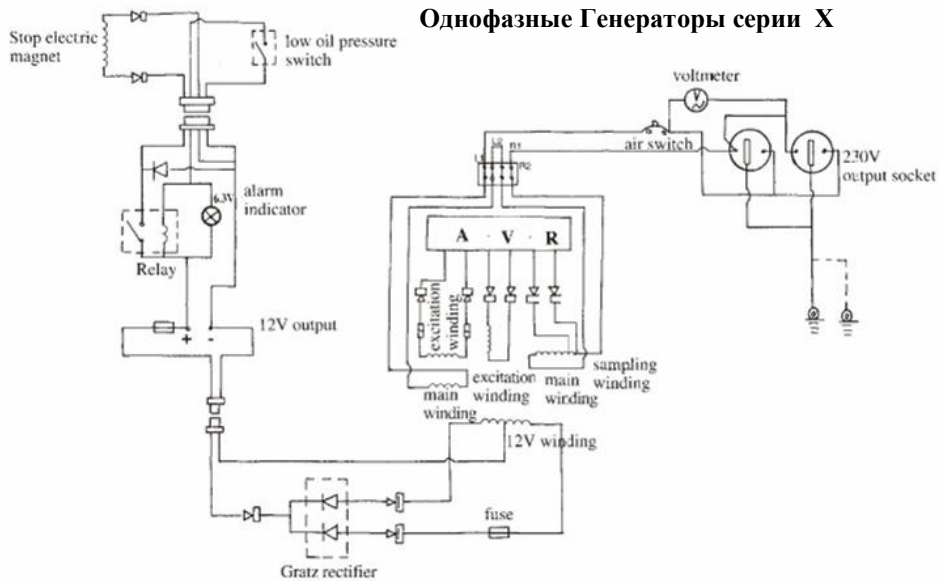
Однофазные Генераторы серии X

Stop electric magnet

low oil pressure switch

voltmeter

V

air switch

U2

U1

P1

P2

230V output socket

alarm indicator

6.3V

Relay

A V R

excitation winding

12V output

+ -

excitation winding

main winding

sampling winding

main winding

main winding

12V winding

fuse

Gratz rectifier